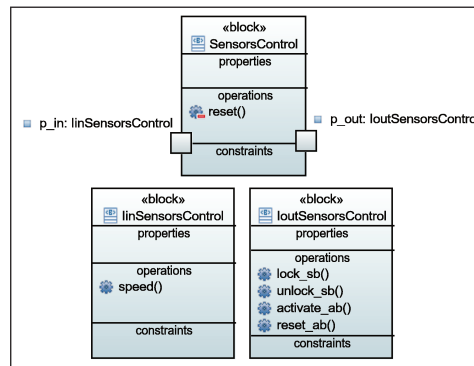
«block»
SensorsControl
properties
operations
reset()
constraints

p_in: IinSensorsControl

p_out: IoutSensorsContro

«block»
IinSensorsControl
properties
operations
speed()
constraints

«block»
IoutSensorsControl
properties
operations
lock_sb()
unlock_sb()
activate_ab()
reset_ab()
constraints